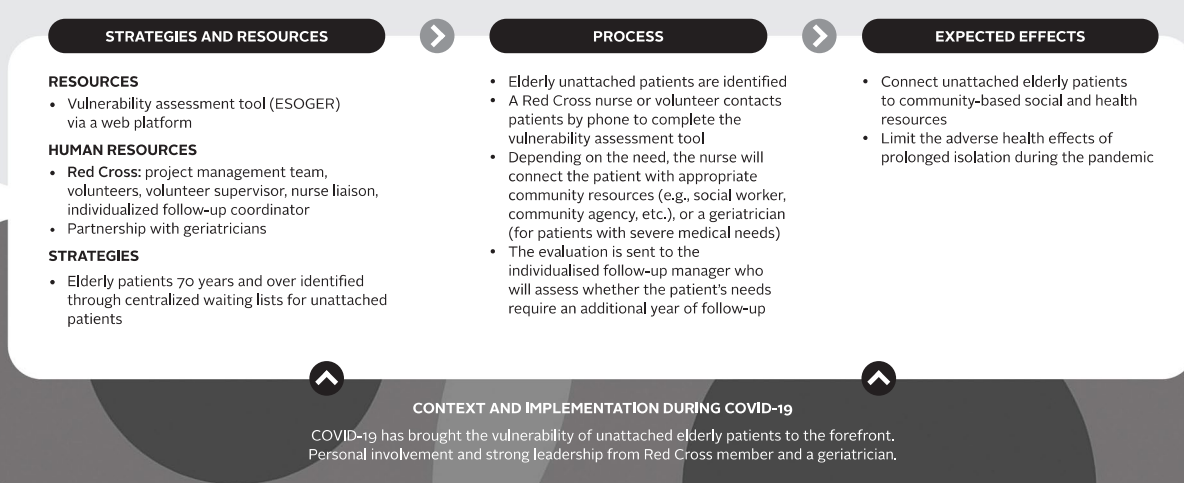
STRATEGIES AND RESOURCES

RESOURCES
• Vulnerability assessment tool (ESOGER) via a web platform

HUMAN RESOURCES
• Red Cross: project management team, volunteers, volunteer supervisor, nurse liaison, individualized follow-up coordinator
• Partnership with geriatricians

STRATEGIES
• Elderly patients 70 years and over identified through centralized waiting lists for unattached patients

PROCESS

• Elderly unattached patients are identified
• A Red Cross nurse or volunteer contacts patients by phone to complete the vulnerability assessment tool
• Depending on the need, the nurse will connect the patient with appropriate community resources (e.g., social worker, community agency, etc.), or a geriatrician (for patients with severe medical needs)
• The evaluation is sent to the individualised follow-up manager who will assess whether the patient's needs require an additional year of follow-up

EXPECTED EFFECTS

• Connect unattached elderly patients to community-based social and health resources
• Limit the adverse health effects of prolonged isolation during the pandemic

CONTEXT AND IMPLEMENTATION DURING COVID-19

COVID-19 has brought the vulnerability of unattached elderly patients to the forefront. Personal involvement and strong leadership from Red Cross member and a geriatrician.